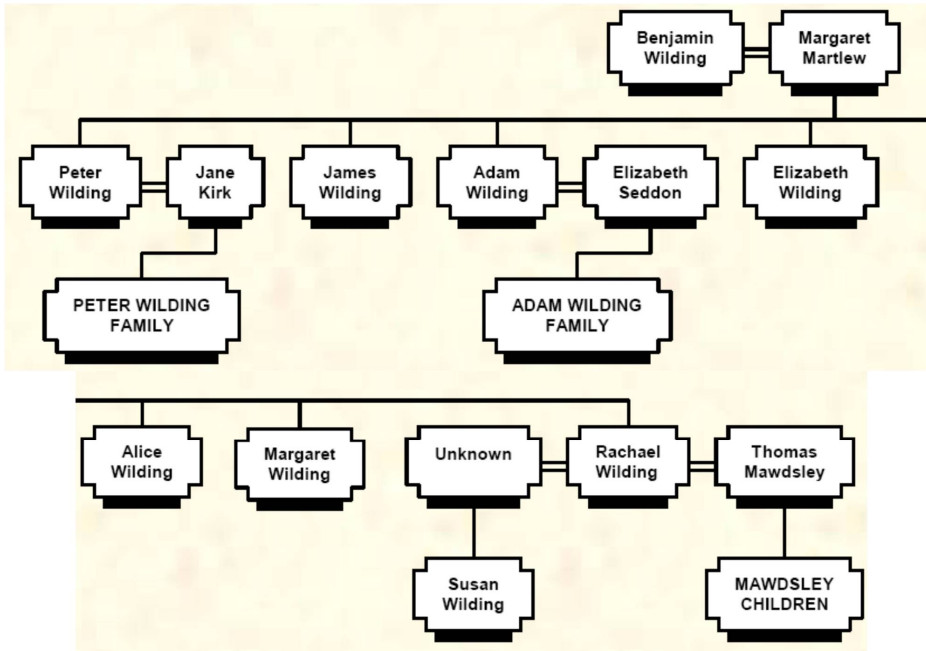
Benjamin Wilding

Margaret Martlew

Peter Wilding

Jane Kirk

James Wilding

Adam Wilding

Elizabeth Seddon

Elizabeth Wilding

PETER WILDING FAMILY

ADAM WILDING FAMILY

Alice Wilding

Margaret Wilding

Unknown

Rachael Wilding

Thomas Mawdsley

Susan Wilding

MAWDSLEY CHILDREN